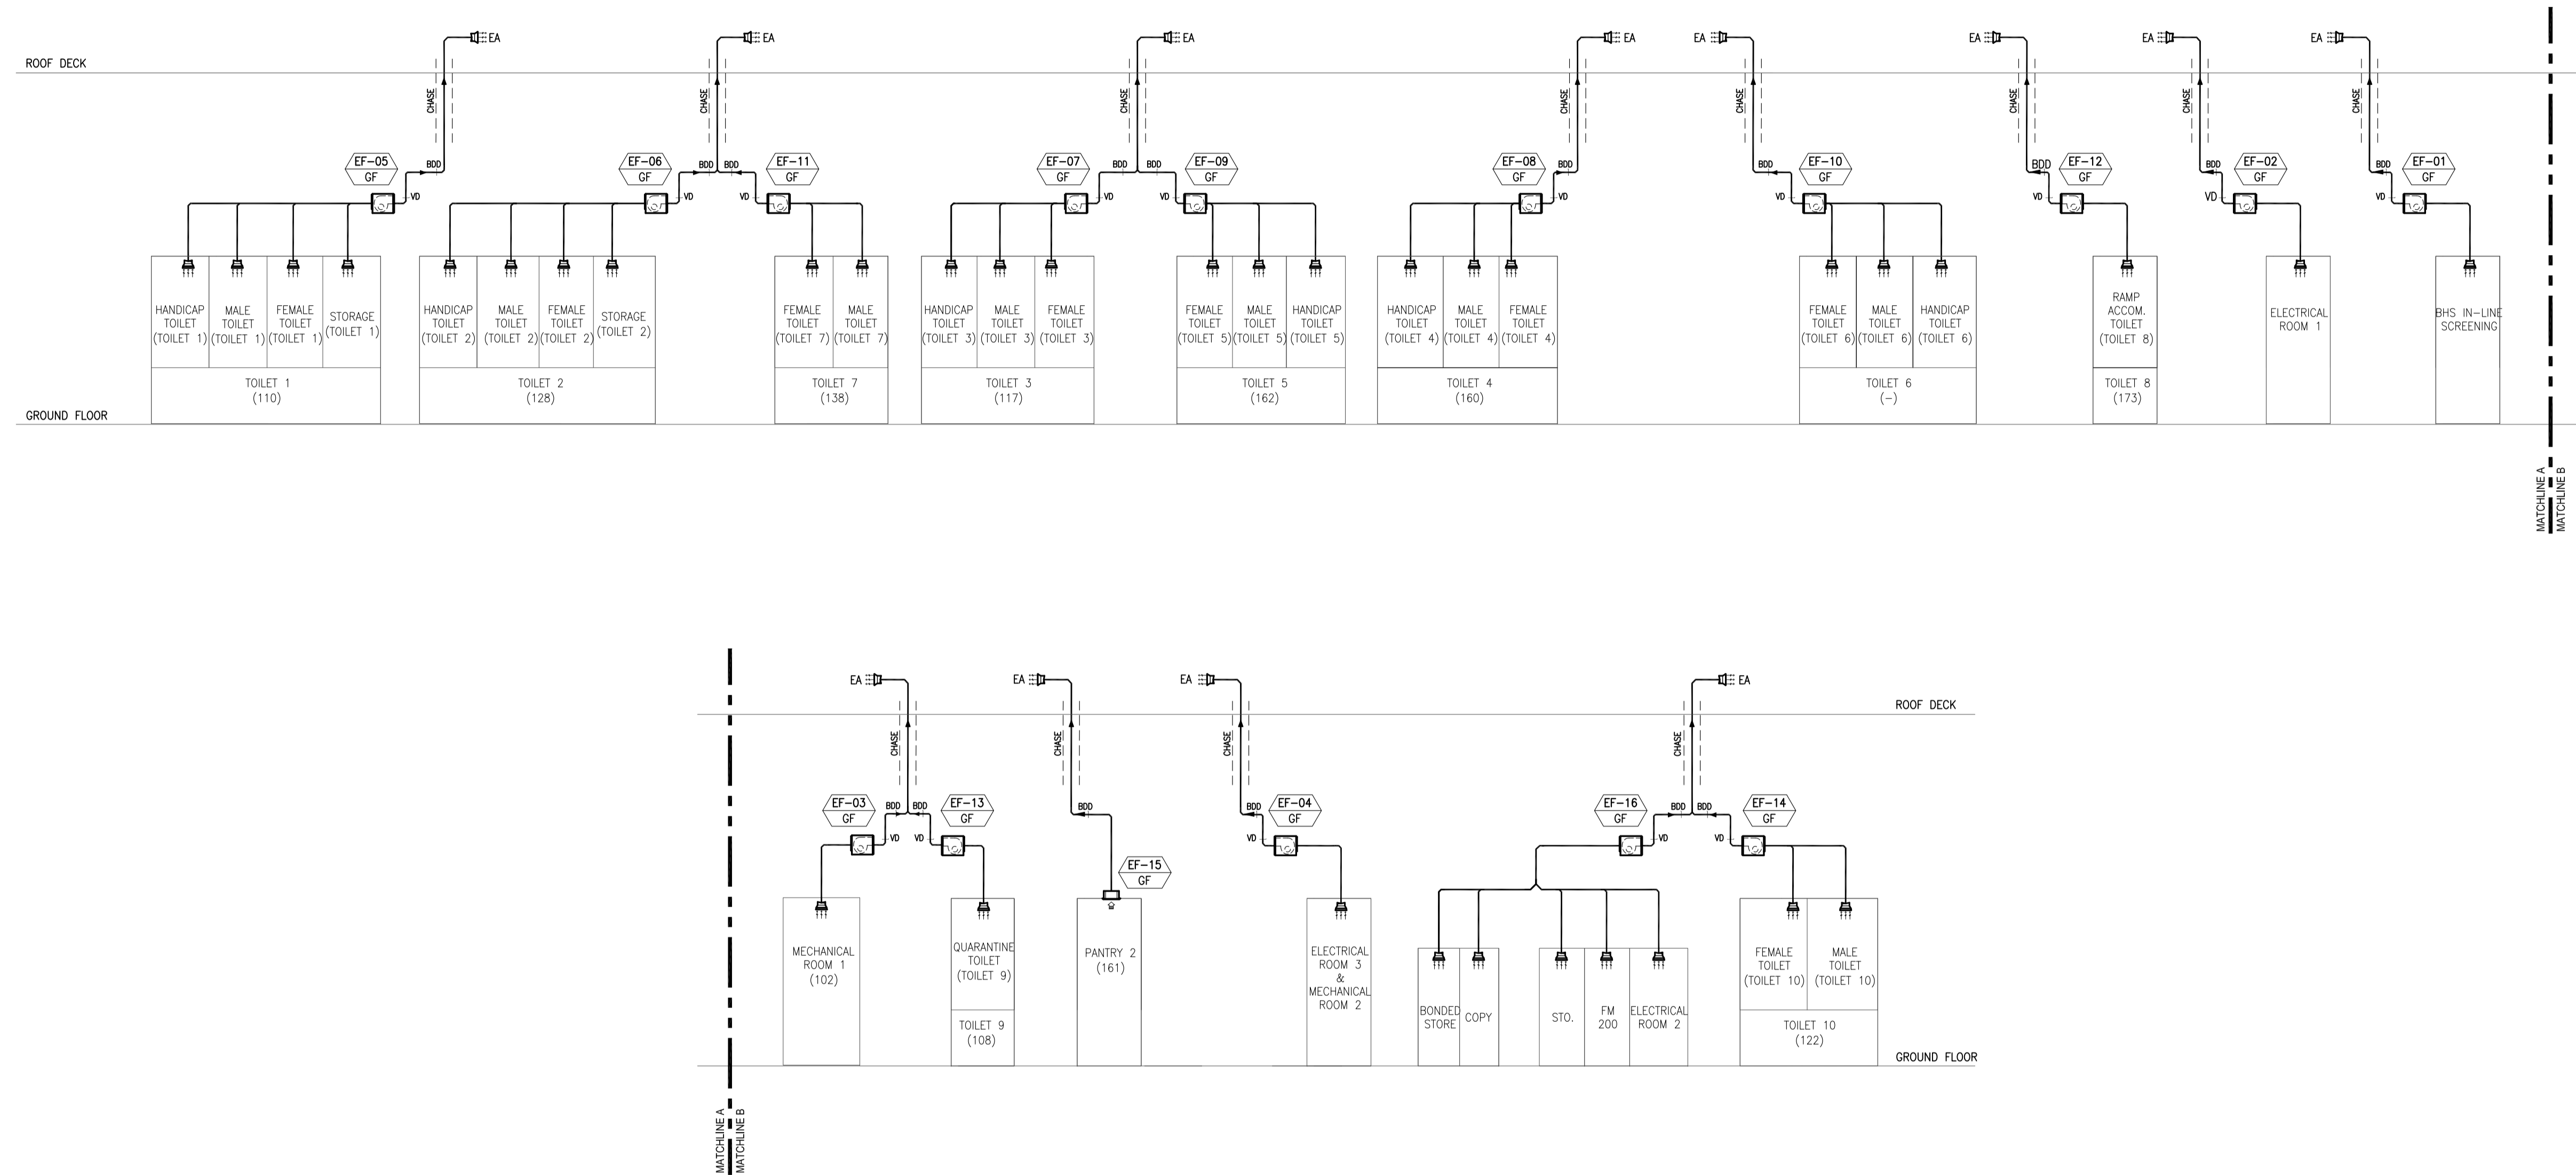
ROOF DECK

EA EA EA EA EA EA EA EA

CHASE CHASE CHASE CHASE CHASE CHASE CHASE CHASE

EF-05 GF BDD VD
EF-06 GF BDD VD
EF-11 GF BDD VD
EF-07 GF BDD VD
EF-09 GF BDD VD
EF-08 GF BDD VD
EF-10 GF BDD VD
EF-12 GF BDD VD
EF-02 GF BDD VD
EF-01 GF BDD VD

HANDICAP TOILET (TOILET 1) | MALE TOILET (TOILET 1) | FEMALE TOILET (TOILET 1) | STORAGE (TOILET 1)
TOILET 1 (110)

HANDICAP TOILET (TOILET 2) | MALE TOILET (TOILET 2) | FEMALE TOILET (TOILET 2) | STORAGE (TOILET 2)
TOILET 2 (128)

FEMALE TOILET (TOILET 7) | MALE TOILET (TOILET 7)
TOILET 7 (138)

HANDICAP TOILET (TOILET 3) | MALE TOILET (TOILET 3) | FEMALE TOILET (TOILET 3)
TOILET 3 (117)

FEMALE TOILET (TOILET 5) | MALE TOILET (TOILET 5) | HANDICAP TOILET (TOILET 5)
TOILET 5 (162)

HANDICAP TOILET (TOILET 4) | MALE TOILET (TOILET 4) | FEMALE TOILET (TOILET 4)
TOILET 4 (160)

FEMALE TOILET (TOILET 6) | MALE TOILET (TOILET 6) | HANDICAP TOILET (TOILET 6)
TOILET 6 (-)

RAMP ACCOM. TOILET (TOILET 8)
TOILET 8 (173)

ELECTRICAL ROOM 1

BHS IN-LINE SCREENING

GROUND FLOOR

MATCHLINE A
MATCHLINE B

EA EA EA EA

ROOF DECK

CHASE CHASE CHASE CHASE

EF-03 GF BDD VD
EF-13 GF BDD VD
BDD
EF-15 GF
EF-04 GF BDD VD
EF-16 GF BDD VD
EF-14 GF BDD VD

MECHANICAL ROOM 1 (102)

QUARANTINE TOILET (TOILET 9)
TOILET 9 (108)

PANTRY 2 (161)

ELECTRICAL ROOM 3 & MECHANICAL ROOM 2

BONDED STORE | COPY | STO. | FM 200 | ELECTRICAL ROOM 2

FEMALE TOILET (TOILET 10) | MALE TOILET (TOILET 10)
TOILET 10 (122)

GROUND FLOOR

MATCHLINE A
MATCHLINE B